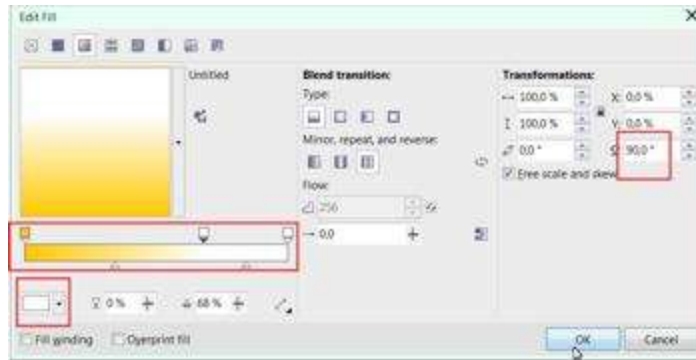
Edit Fill

Untitled

Blend transition:

Type:

Mirror, repeat, and reverse:

Flow:

256

0,0

Transformations:

100,0 %

100,0 %

0,0 °

X: 0,0 %

Y: 0,0 %

90,0 °

Free scale and skew

0 %

68 %

Fill winding

Overprint fill

OK

Cancel